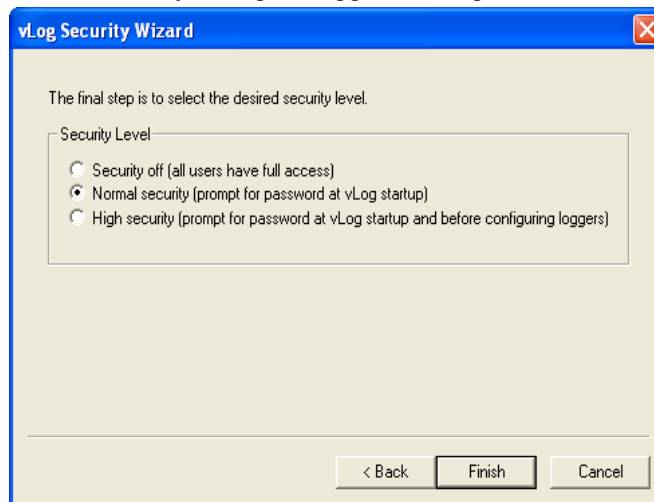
vLog Security Wizard

The final step is to select the desired security level.

Security Level

Security off (all users have full access)
Normal security (prompt for password at vLog startup)
High security (prompt for password at vLog startup and before configuring loggers)

< Back
Finish
Cancel